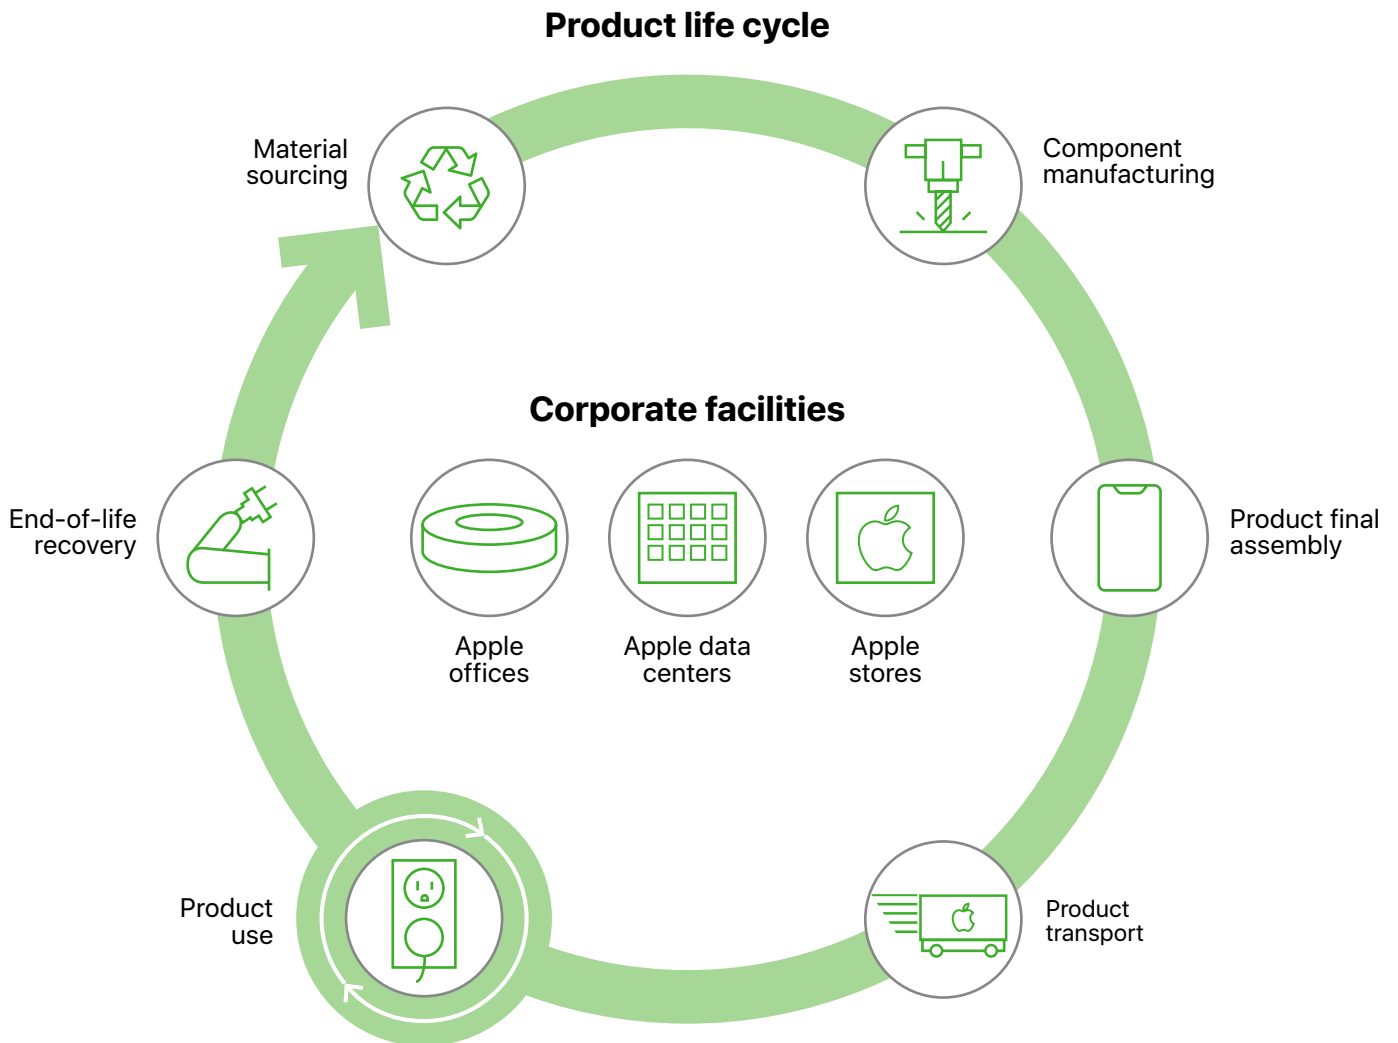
Product life cycle

Material sourcing

Component manufacturing

Corporate facilities

End-of-life recovery

Product final assembly

Apple offices

Apple data centers

Apple stores

Product use

Product transport